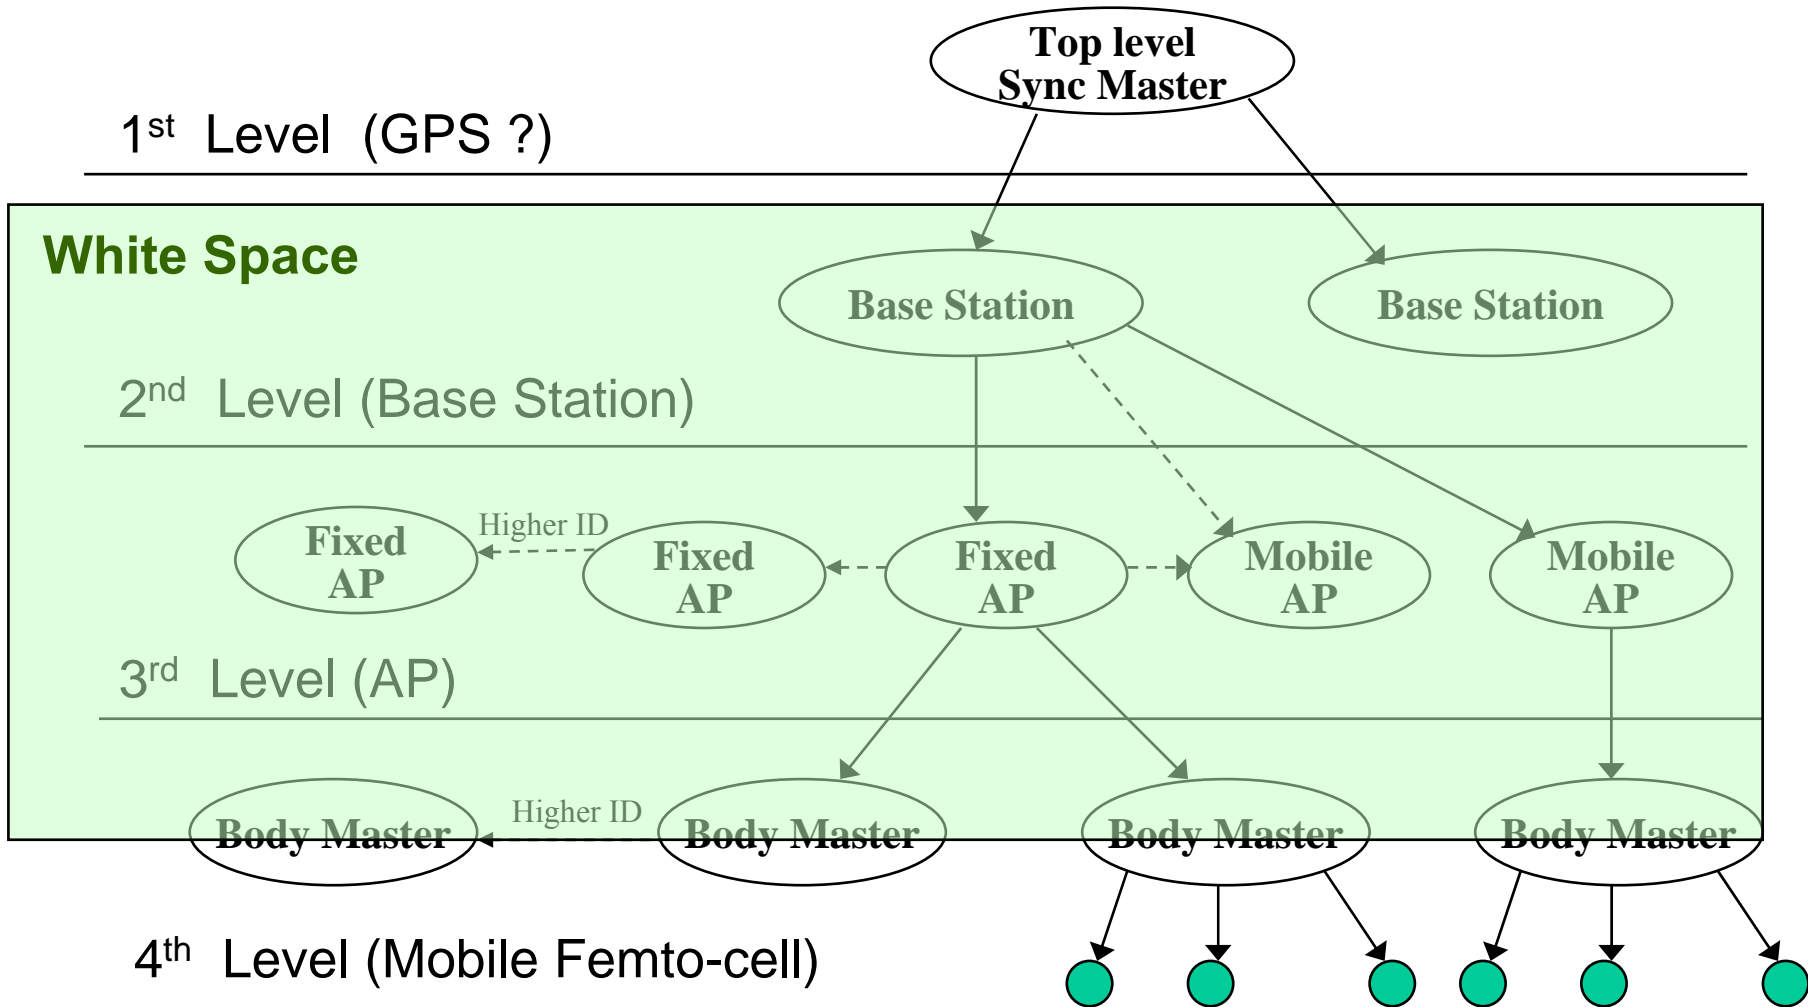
Top level
Sync Master

1$^{st}$ Level (GPS ?)

White Space

Base Station

Base Station

2$^{nd}$ Level (Base Station)

Fixed AP

Higher ID

Fixed AP

Fixed AP

Mobile AP

Mobile AP

3$^{rd}$ Level (AP)

Body Master

Higher ID

Body Master

Body Master

Body Master

4$^{th}$ Level (Mobile Femto-cell)